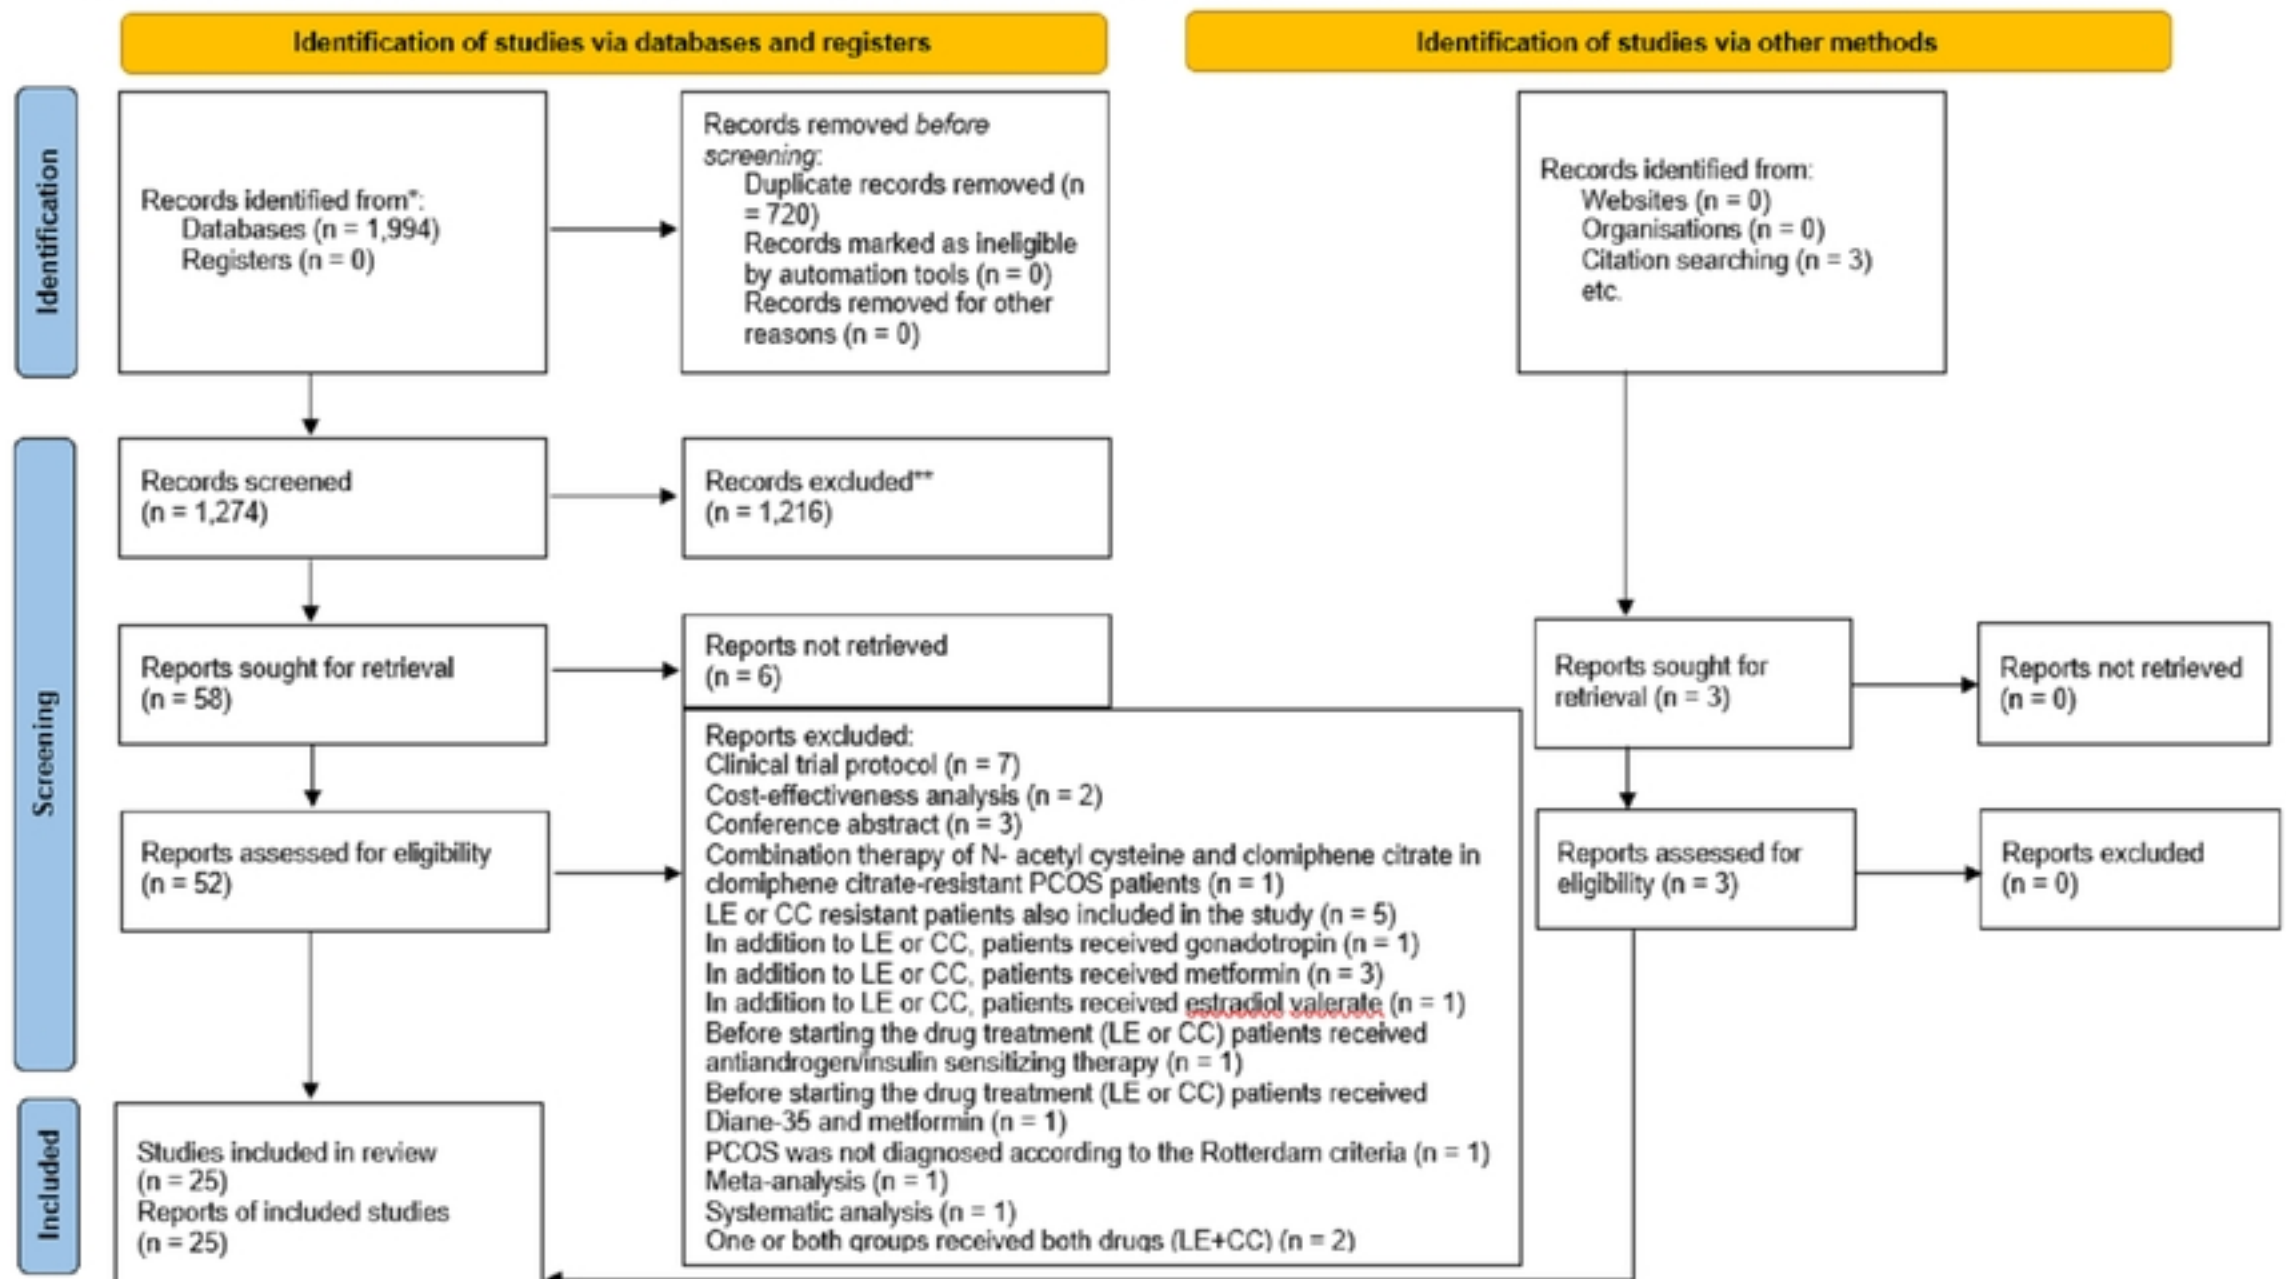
Identification of studies via databases and registers

Identification of studies via other methods

Identification

Records identified from*:
Databases (n = 1,994)
Registers (n = 0)

Records removed *before screening*:
Duplicate records removed (n = 720)
Records marked as ineligible by automation tools (n = 0)
Records removed for other reasons (n = 0)

Records identified from:
Websites (n = 0)
Organisations (n = 0)
Citation searching (n = 3)
etc.

Screening

Records screened
(n = 1,274)

Records excluded**
(n = 1,216)

Reports sought for retrieval
(n = 58)

Reports not retrieved
(n = 6)

Reports sought for retrieval (n = 3)

Reports not retrieved
(n = 0)

Reports assessed for eligibility
(n = 52)

Reports excluded:
Clinical trial protocol (n = 7)
Cost-effectiveness analysis (n = 2)
Conference abstract (n = 3)
Combination therapy of N- acetyl cysteine and clomiphene citrate in clomiphene citrate-resistant PCOS patients (n = 1)
LE or CC resistant patients also included in the study (n = 5)
In addition to LE or CC, patients received gonadotropin (n = 1)
In addition to LE or CC, patients received metformin (n = 3)
In addition to LE or CC, patients received estradiol valerate (n = 1)
Before starting the drug treatment (LE or CC) patients received antiandrogen/insulin sensitizing therapy (n = 1)
Before starting the drug treatment (LE or CC) patients received Diane-35 and metformin (n = 1)
PCOS was not diagnosed according to the Rotterdam criteria (n = 1)
Meta-analysis (n = 1)
Systematic analysis (n = 1)
One or both groups received both drugs (LE+CC) (n = 2)

Reports assessed for eligibility (n = 3)

Reports excluded
(n = 0)

Included

Studies included in review
(n = 25)
Reports of included studies
(n = 25)